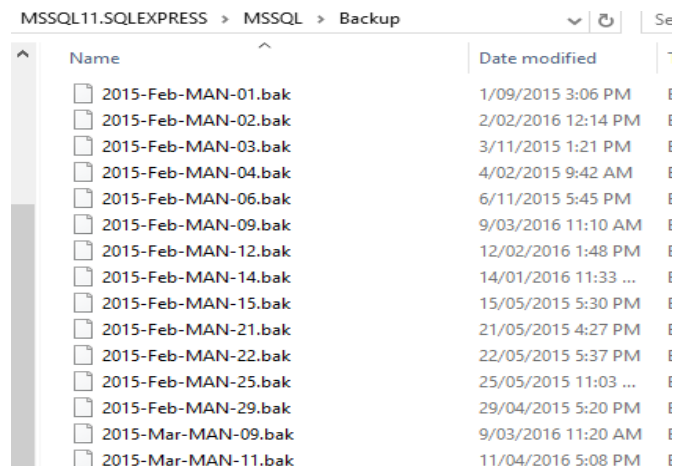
MSSQL11.SQLEXPRESS › MSSQL › Backup

Se

| Name | Date modified | T |
|---|---|---|
| 2015-Feb-MAN-01.bak | 1/09/2015 3:06 PM | E |
| 2015-Feb-MAN-02.bak | 2/02/2016 12:14 PM | E |
| 2015-Feb-MAN-03.bak | 3/11/2015 1:21 PM | E |
| 2015-Feb-MAN-04.bak | 4/02/2015 9:42 AM | E |
| 2015-Feb-MAN-06.bak | 6/11/2015 5:45 PM | E |
| 2015-Feb-MAN-09.bak | 9/03/2016 11:10 AM | E |
| 2015-Feb-MAN-12.bak | 12/02/2016 1:48 PM | E |
| 2015-Feb-MAN-14.bak | 14/01/2016 11:33 ... | E |
| 2015-Feb-MAN-15.bak | 15/05/2015 5:30 PM | E |
| 2015-Feb-MAN-21.bak | 21/05/2015 4:27 PM | E |
| 2015-Feb-MAN-22.bak | 22/05/2015 5:37 PM | E |
| 2015-Feb-MAN-25.bak | 25/05/2015 11:03 ... | E |
| 2015-Feb-MAN-29.bak | 29/04/2015 5:20 PM | E |
| 2015-Mar-MAN-09.bak | 9/03/2016 11:20 AM | E |
| 2015-Mar-MAN-11.bak | 11/04/2016 5:08 PM | E |